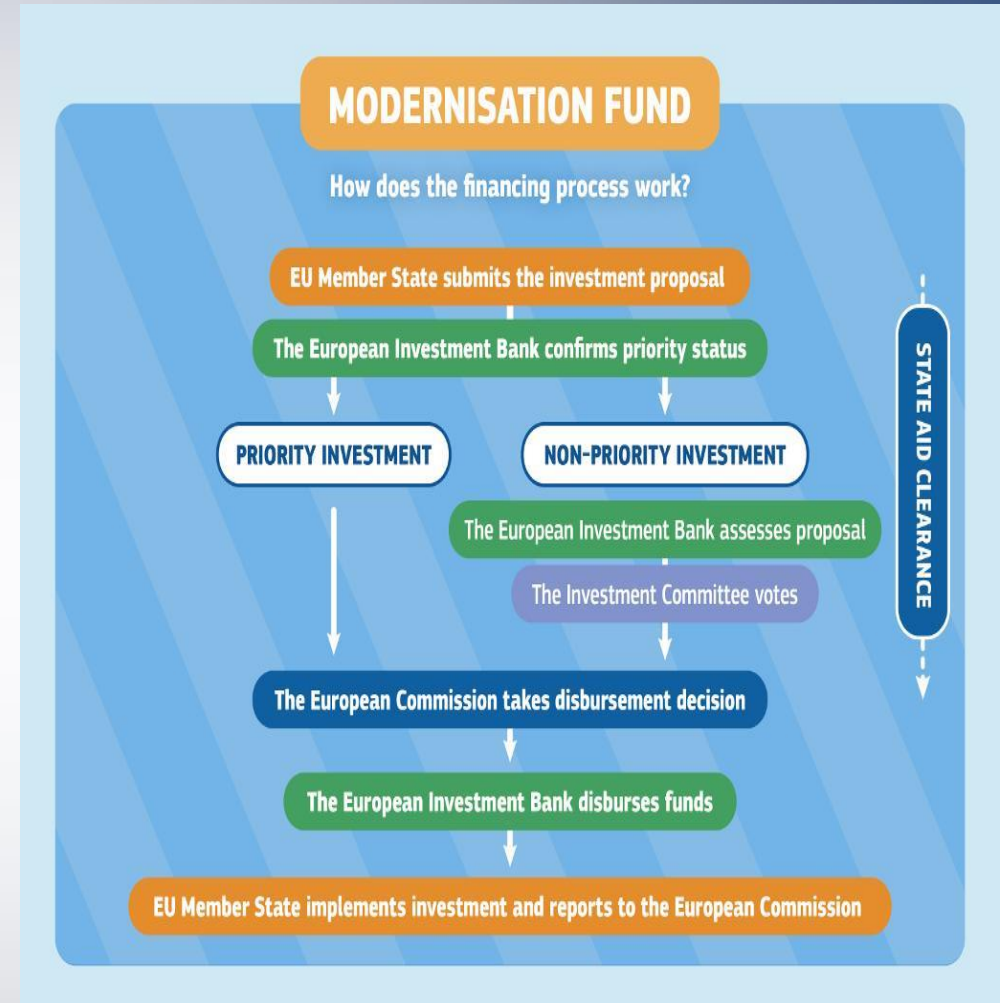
MODERNISATION FUND

How does the financing process work?

EU Member State submits the investment proposal

The European Investment Bank confirms priority status

PRIORITY INVESTMENT

NON-PRIORITY INVESTMENT

The European Investment Bank assesses proposal

The Investment Committee votes

The European Commission takes disbursement decision

The European Investment Bank disburses funds

EU Member State implements investment and reports to the European Commission

STATE AID CLEARANCE